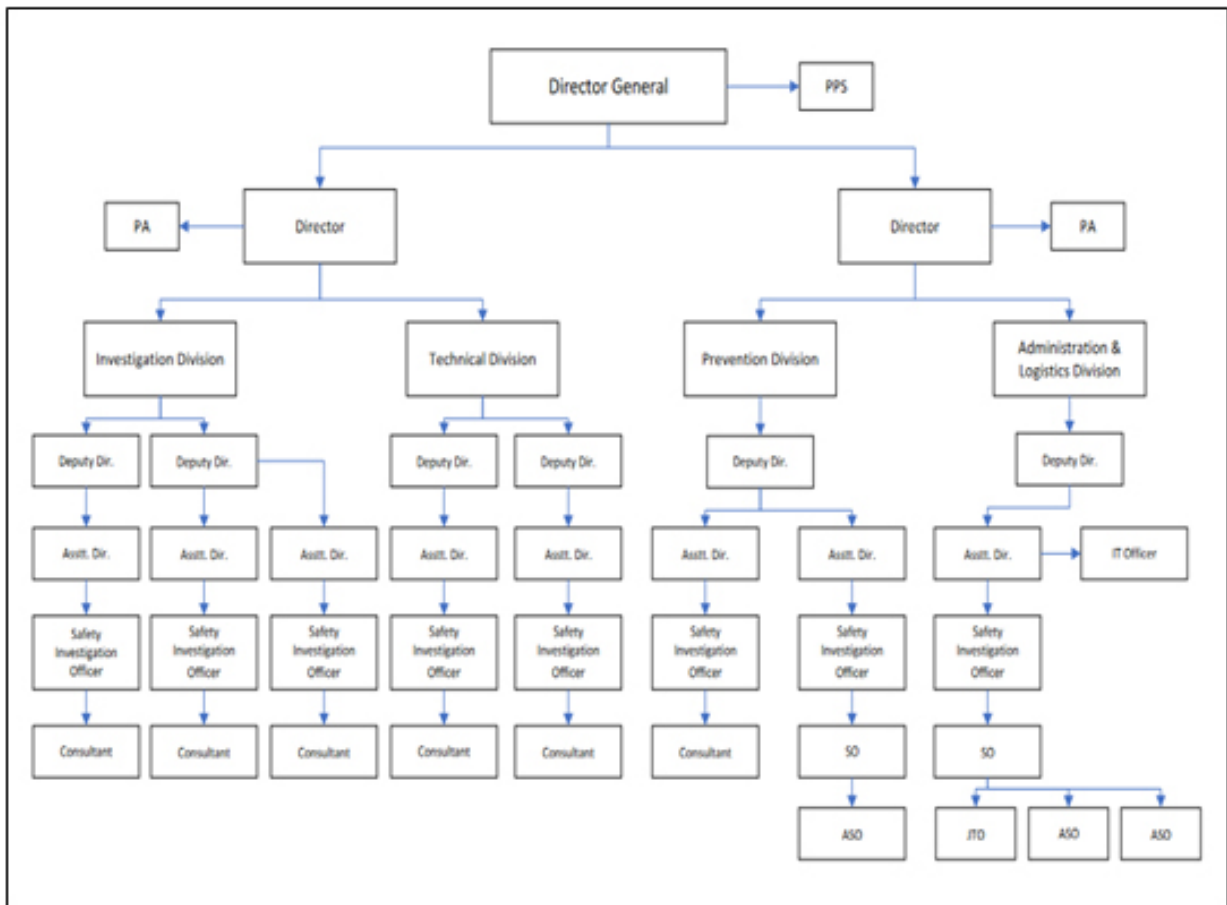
Director General
PPS

PA
Director

Director
PA

Investigation Division
Technical Division
Prevention Division
Administration & Logistics Division

Deputy Dir.
Deputy Dir.
Deputy Dir.
Deputy Dir.
Deputy Dir.
Deputy Dir.

Asstt. Dir.
Asstt. Dir.
Asstt. Dir.
Asstt. Dir.
Asstt. Dir.
Asstt. Dir.
Asstt. Dir.
Asstt. Dir.
IT Officer

Safety Investigation Officer
Safety Investigation Officer
Safety Investigation Officer
Safety Investigation Officer
Safety Investigation Officer
Safety Investigation Officer
Safety Investigation Officer
Safety Investigation Officer

Consultant
Consultant
Consultant
Consultant
Consultant
Consultant
SO
SO

ASO
JTO
ASO
ASO